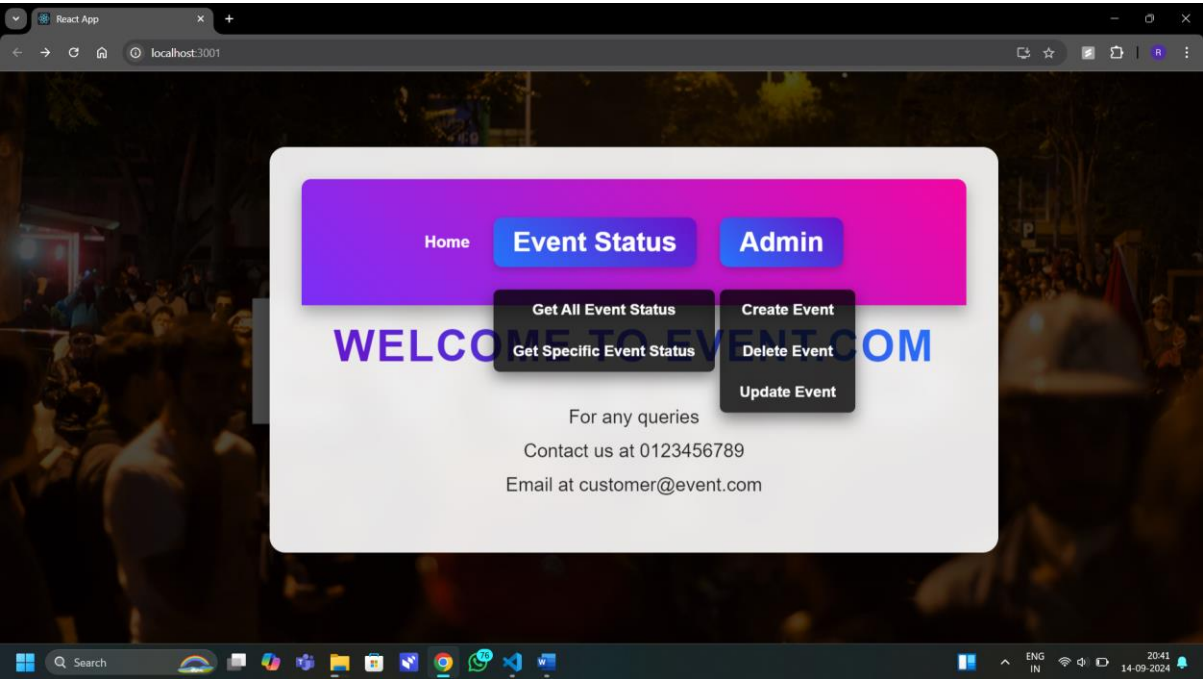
React App
localhost:3001

Home Event Status Admin

Get All Event Status
Get Specific Event Status

Create Event
Delete Event
Update Event

WELCOME TO EVENT.COM

For any queries
Contact us at 0123456789
Email at customer@event.com

Search
76
ENG IN
20:41
14-09-2024